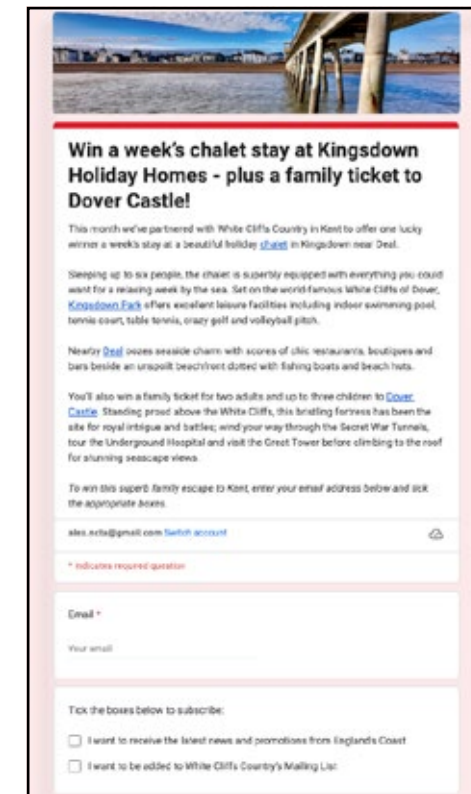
Win a week's chalet stay at Kingsdown Holiday Homes - plus a family ticket to Dover Castle!

This month we've partnered with White Cliffs Country in Kent to offer one lucky winner a week's stay at a beautiful holiday chalet in Kingsdown near Deal.

Sleeping up to six people, the chalet is superbly equipped with everything you could want for a relaxing week by the sea. Set on the world-famous White Cliffs of Dover, Kingsdown Park offers excellent leisure facilities including indoor swimming pool, tennis court, table tennis, crazy golf and volleyball pitch.

Nearby Deal oozes seaside charm with scores of chic restaurants, boutiques and bars beside an unspoilt beachfront dotted with fishing boats and beach huts.

You'll also win a family ticket for two adults and up to three children to Dover Castle. Standing proud above the White Cliffs, this bristling fortress has been the site for royal intrigue and battles; wind your way through the Secret War Tunnels, tour the Underground Hospital and visit the Great Tower before climbing to the roof for stunning seascape views.

To win this superb family escape to Kent, enter your email address below and tick the appropriate boxes.

alex.ncts@gmail.com Switch account

* Indicates required question

Email *

Your email

Tick the boxes below to subscribe:

I want to receive the latest news and promotions from England's Coast

I want to be added to White Cliffs Country's Mailing List